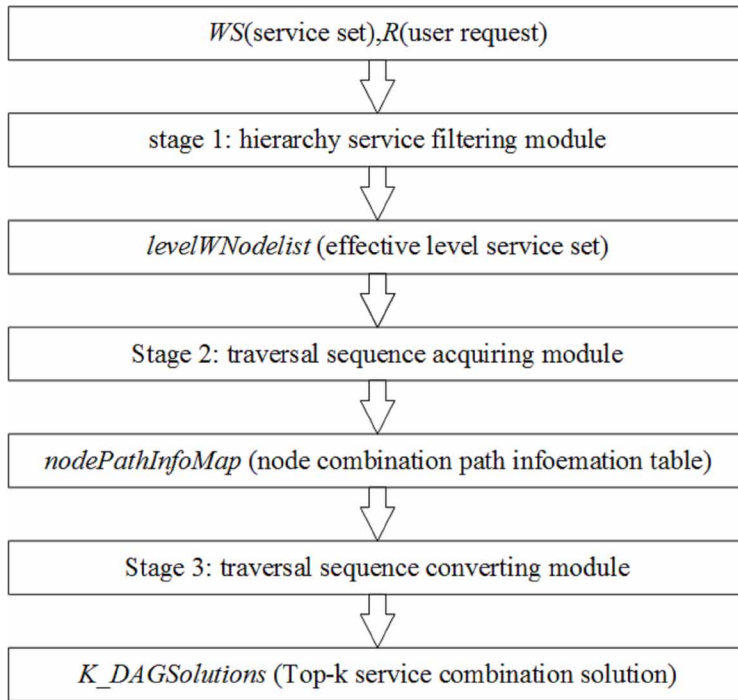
WS(service set),R(user request)

stage 1: hierarchy service filtering module

levelWNodelist (effective level service set)

Stage 2: traversal sequence acquiring module

nodePathInfoMap (node combination path infoemation table)

Stage 3: traversal sequence converting module

K_DAGSolutions (Top-k service combination solution)